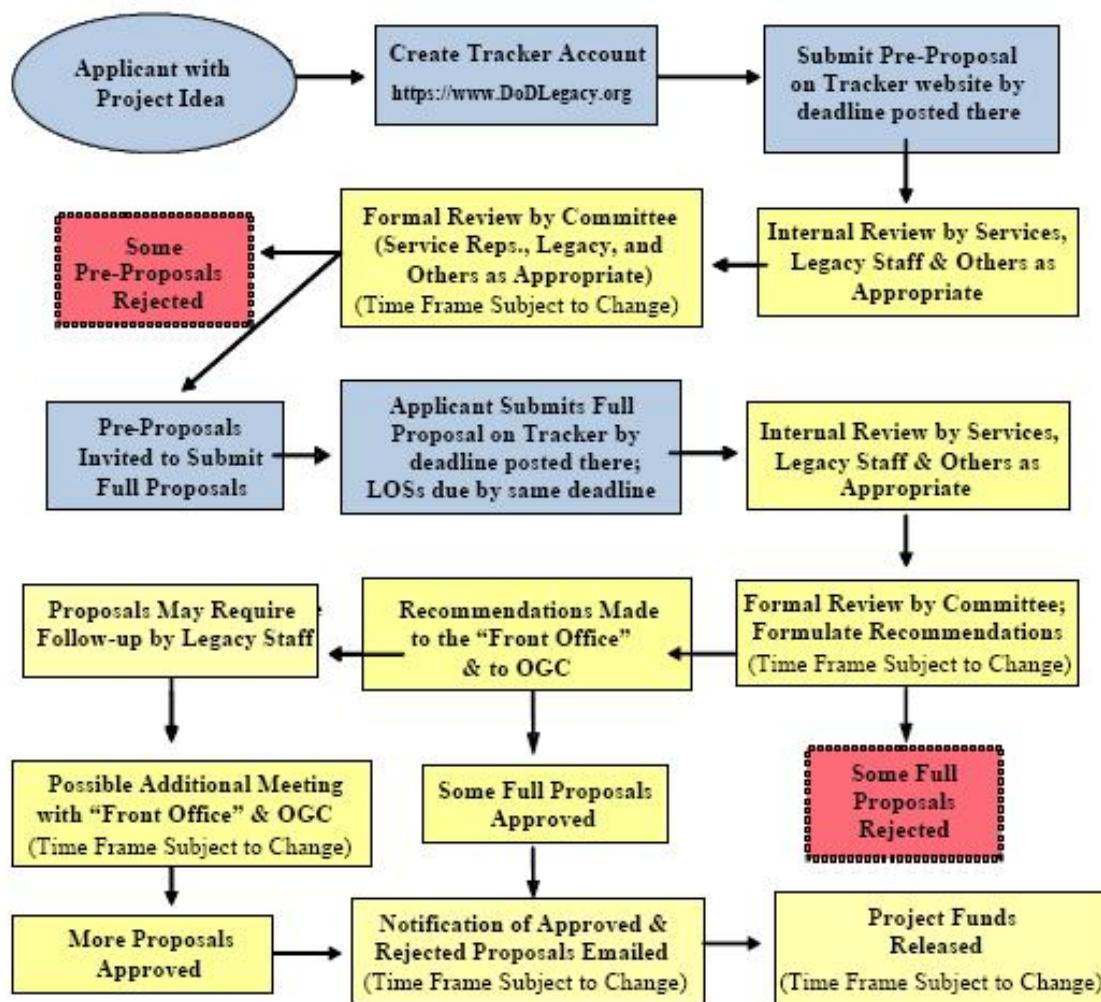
Applicant with Project Idea

Create Tracker Account
https://www.DoDLegacy.org

Submit Pre-Proposal on Tracker website by deadline posted there

Some Pre-Proposals Rejected

Formal Review by Committee (Service Reps., Legacy, and Others as Appropriate) (Time Frame Subject to Change)

Internal Review by Services, Legacy Staff & Others as Appropriate

Pre-Proposals Invited to Submit Full Proposals

Applicant Submits Full Proposal on Tracker by deadline posted there; LOSs due by same deadline

Internal Review by Services, Legacy Staff & Others as Appropriate

Proposals May Require Follow-up by Legacy Staff

Recommendations Made to the "Front Office" & to OGC

Formal Review by Committee; Formulate Recommendations (Time Frame Subject to Change)

Possible Additional Meeting with "Front Office" & OGC (Time Frame Subject to Change)

Some Full Proposals Approved

Some Full Proposals Rejected

More Proposals Approved

Notification of Approved & Rejected Proposals Emailed (Time Frame Subject to Change)

Project Funds Released (Time Frame Subject to Change)